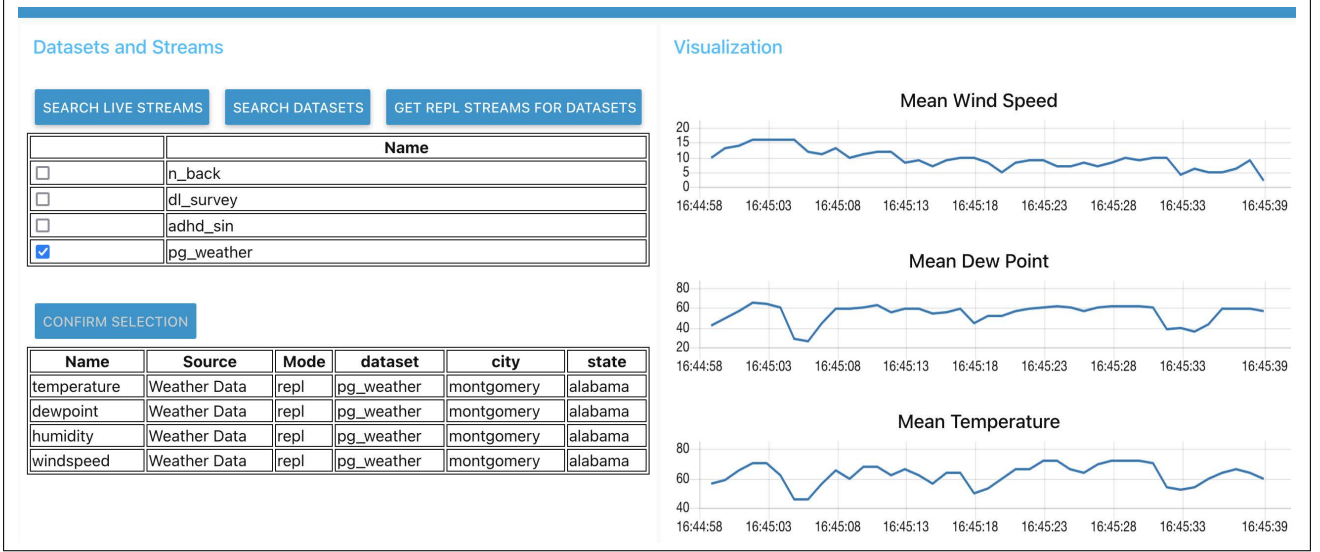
Datasets and Streams

SEARCH LIVE STREAMS SEARCH DATASETS GET REPL STREAMS FOR DATASETS

| | Name |
|---|---|
| ☐ | n_back |
| ☐ | dl_survey |
| ☐ | adhd_sin |
| ☑ | pg_weather |

CONFIRM SELECTION

| Name | Source | Mode | dataset | city | state |
|---|---|---|---|---|---|
| temperature | Weather Data | repl | pg_weather | montgomery | alabama |
| dewpoint | Weather Data | repl | pg_weather | montgomery | alabama |
| humidity | Weather Data | repl | pg_weather | montgomery | alabama |
| windspeed | Weather Data | repl | pg_weather | montgomery | alabama |

Visualization

Mean Wind Speed

20 15 10 5 0

16:44:58 16:45:03 16:45:08 16:45:13 16:45:18 16:45:23 16:45:28 16:45:33 16:45:39

Mean Dew Point

80 60 40 20

16:44:58 16:45:03 16:45:08 16:45:13 16:45:18 16:45:23 16:45:28 16:45:33 16:45:39

Mean Temperature

80 60 40

16:44:58 16:45:03 16:45:08 16:45:13 16:45:18 16:45:23 16:45:28 16:45:33 16:45:39